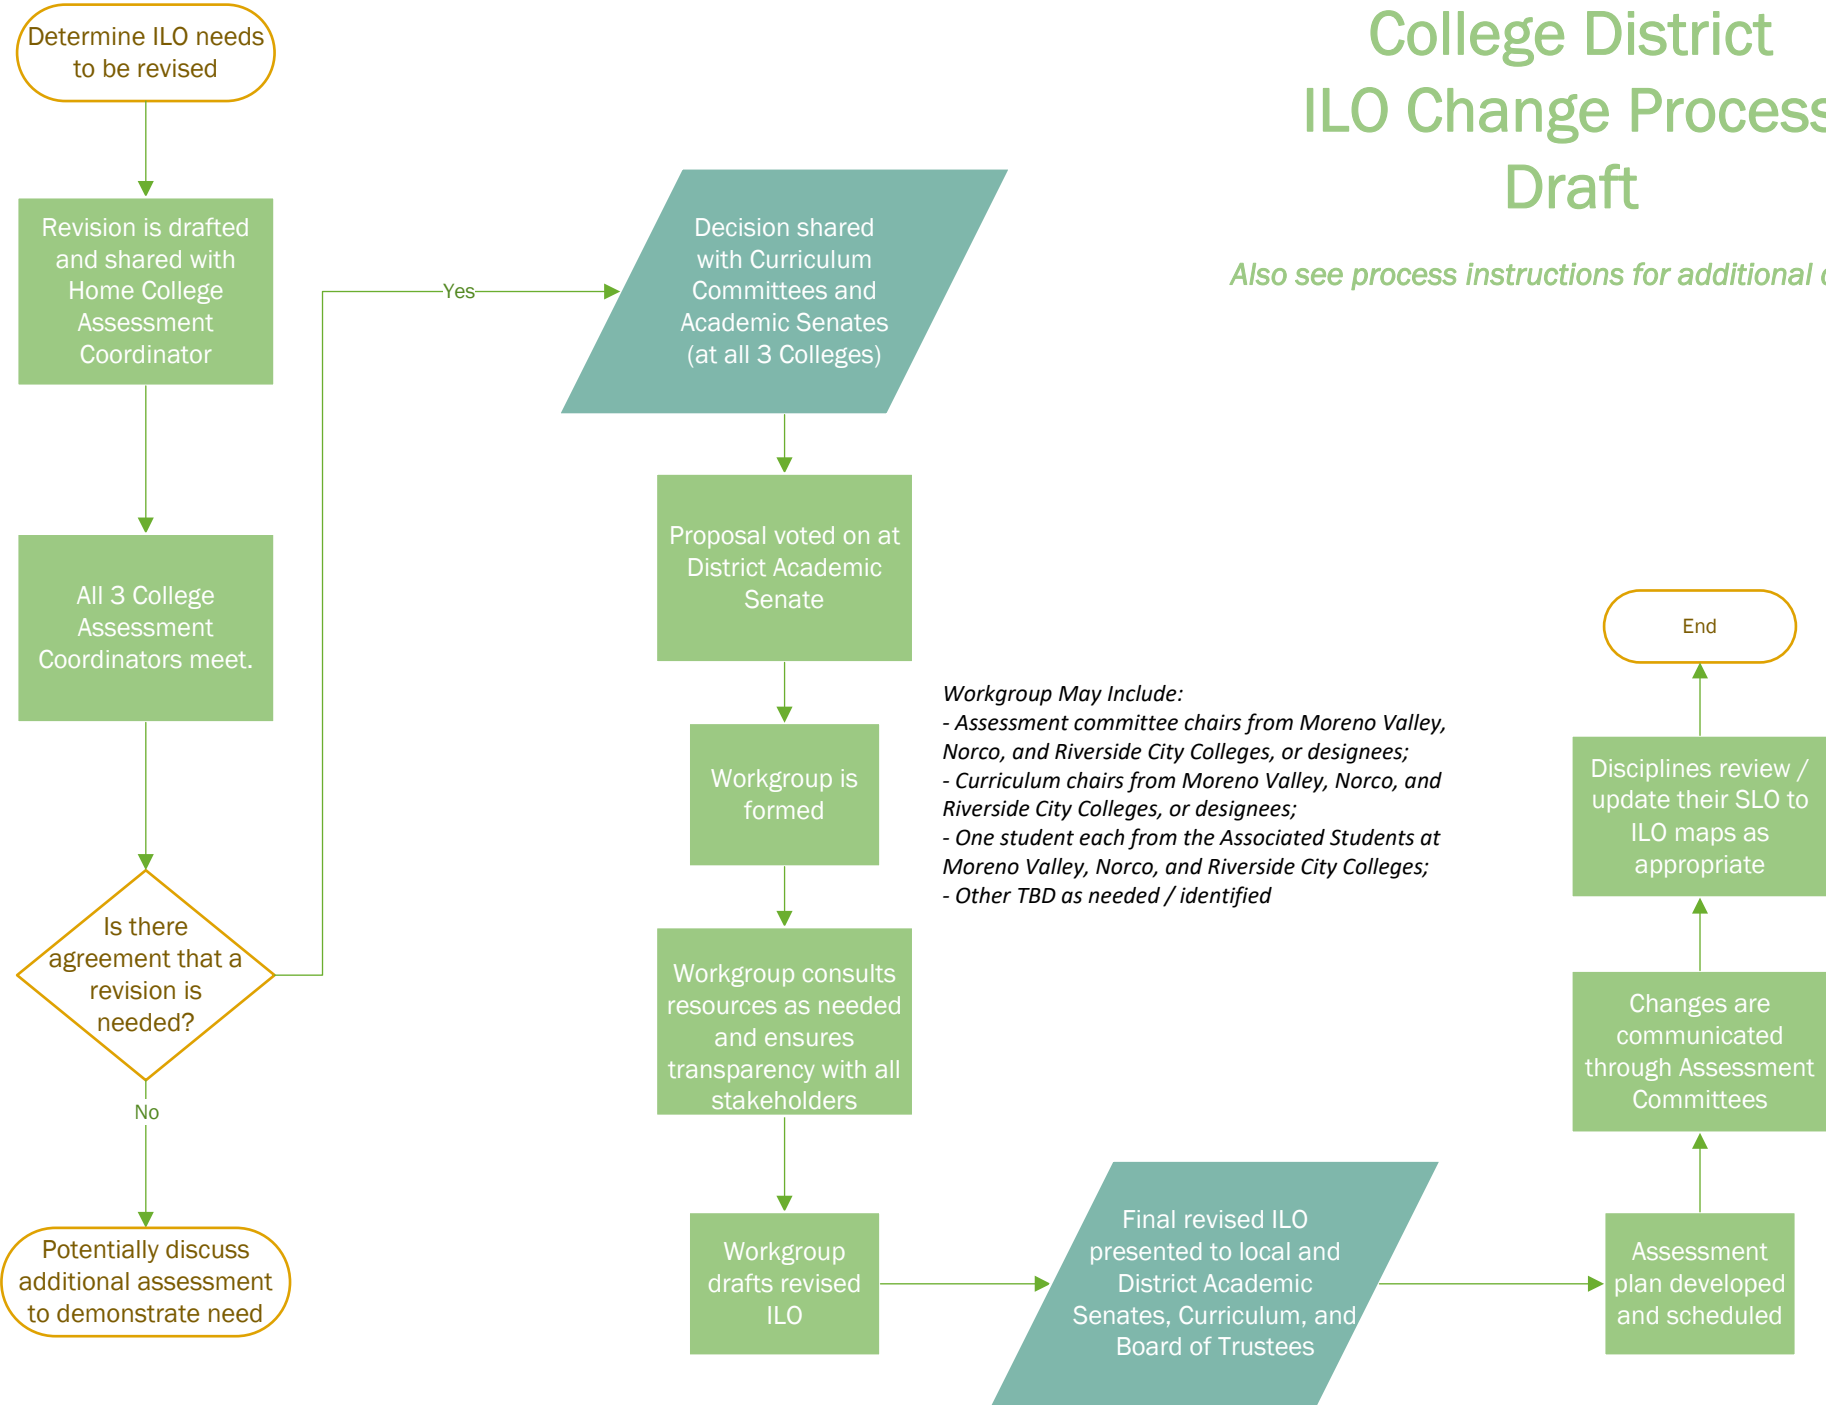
College District
ILO Change Process
Draft

Also see process instructions for additional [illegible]

Determine ILO needs to be revised

Revision is drafted and shared with Home College Assessment Coordinator

All 3 College Assessment Coordinators meet.

Is there agreement that a revision is needed?

Yes

No

Potentially discuss additional assessment to demonstrate need

Decision shared with Curriculum Committees and Academic Senates (at all 3 Colleges)

Proposal voted on at District Academic Senate

Workgroup is formed

Workgroup May Include:
- Assessment committee chairs from Moreno Valley, Norco, and Riverside City Colleges, or designees;
- Curriculum chairs from Moreno Valley, Norco, and Riverside City Colleges, or designees;
- One student each from the Associated Students at Moreno Valley, Norco, and Riverside City Colleges;
- Other TBD as needed / identified

Workgroup consults resources as needed and ensures transparency with all stakeholders

Workgroup drafts revised ILO

Final revised ILO presented to local and District Academic Senates, Curriculum, and Board of Trustees

Assessment plan developed and scheduled

Changes are communicated through Assessment Committees

Disciplines review / update their SLO to ILO maps as appropriate

End